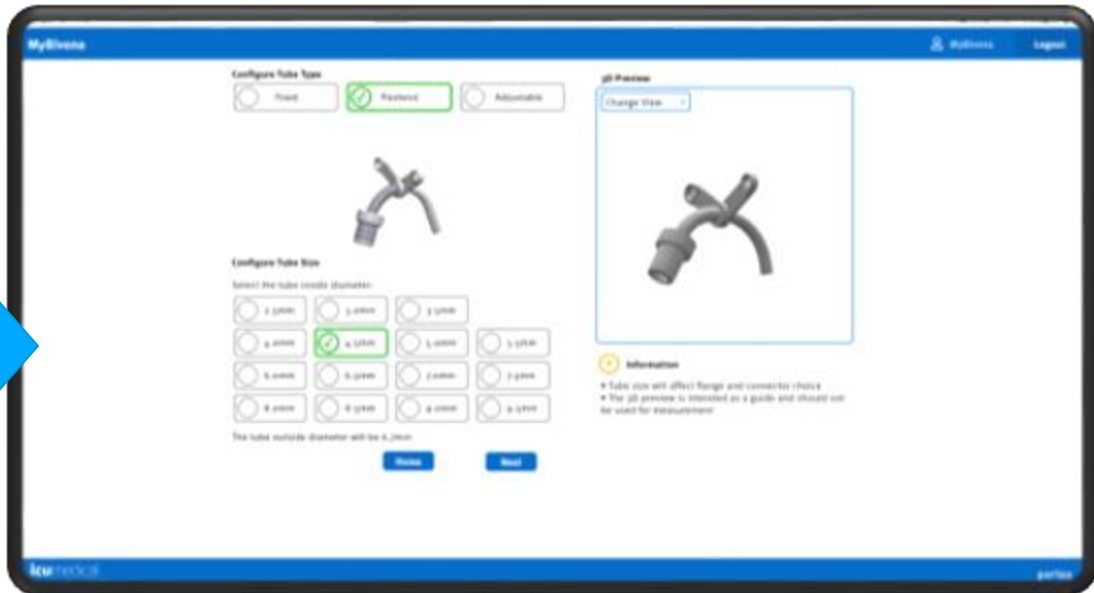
MyBivona

MyBivona

Logout

Configure Tube Type

Fixed

Positioned

Adjustable

3D Preview

Change View

Configure Tube Size

Select the tube inside diameter:

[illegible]

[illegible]

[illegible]

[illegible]

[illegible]

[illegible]

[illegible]

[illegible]

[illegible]

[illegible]

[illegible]

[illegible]

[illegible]

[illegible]

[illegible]

Information

• Tube size will affect flange and connector choice

• The 3D preview is intended as a guide and should not be used for measurement

The tube outside diameter will be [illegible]

Previous

Next

icu medical

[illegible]